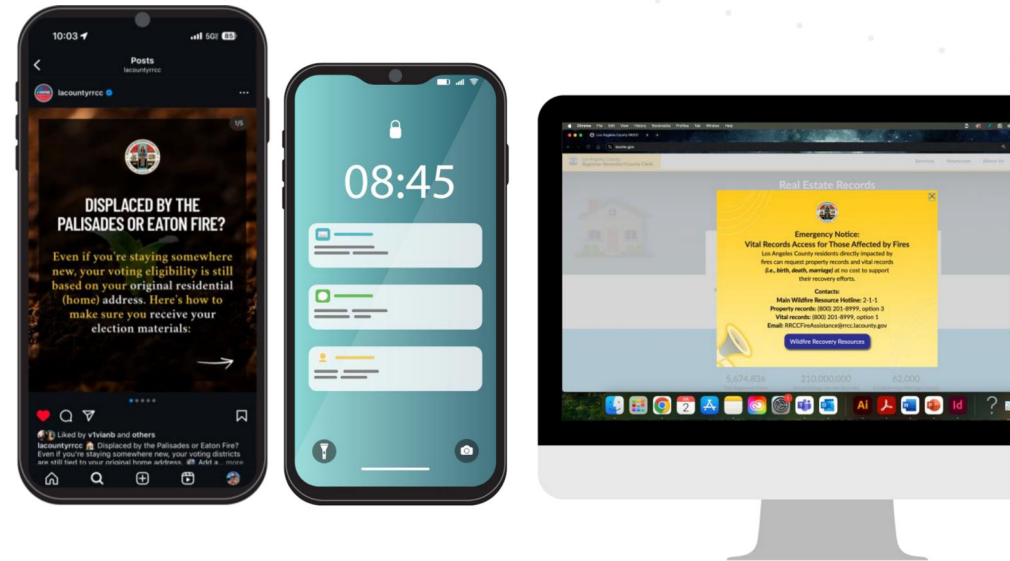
10:03 5G 85

Posts
lacountyrrcc

lacountyrrcc

1/5

DISPLACED BY THE PALISADES OR EATON FIRE?

Even if you're staying somewhere new, your voting eligibility is still based on your original residential (home) address. Here's how to make sure you receive your election materials:

Liked by v1vianb and others
lacountyrrcc Displaced by the Palisades or Eaton Fire? Even if you're staying somewhere new, your voting districts are still tied to your original home address. Add a... more

08:45

Real Estate Records

Emergency Notice:
Vital Records Access for Those Affected by Fires
Los Angeles County residents directly impacted by fires can request property records and vital records (i.e., birth, death, marriage) at no cost to support their recovery efforts.

Contacts:
Main Wildfire Resource Hotline: 2-1-1
Property records: (800) 201-8999, option 3
Vital records: (800) 201-8999, option 1
Email: RRCCFireAssistance@rrcc.lacounty.gov

Wildfire Recovery Resources

5,674,836
210,000,000
62,000